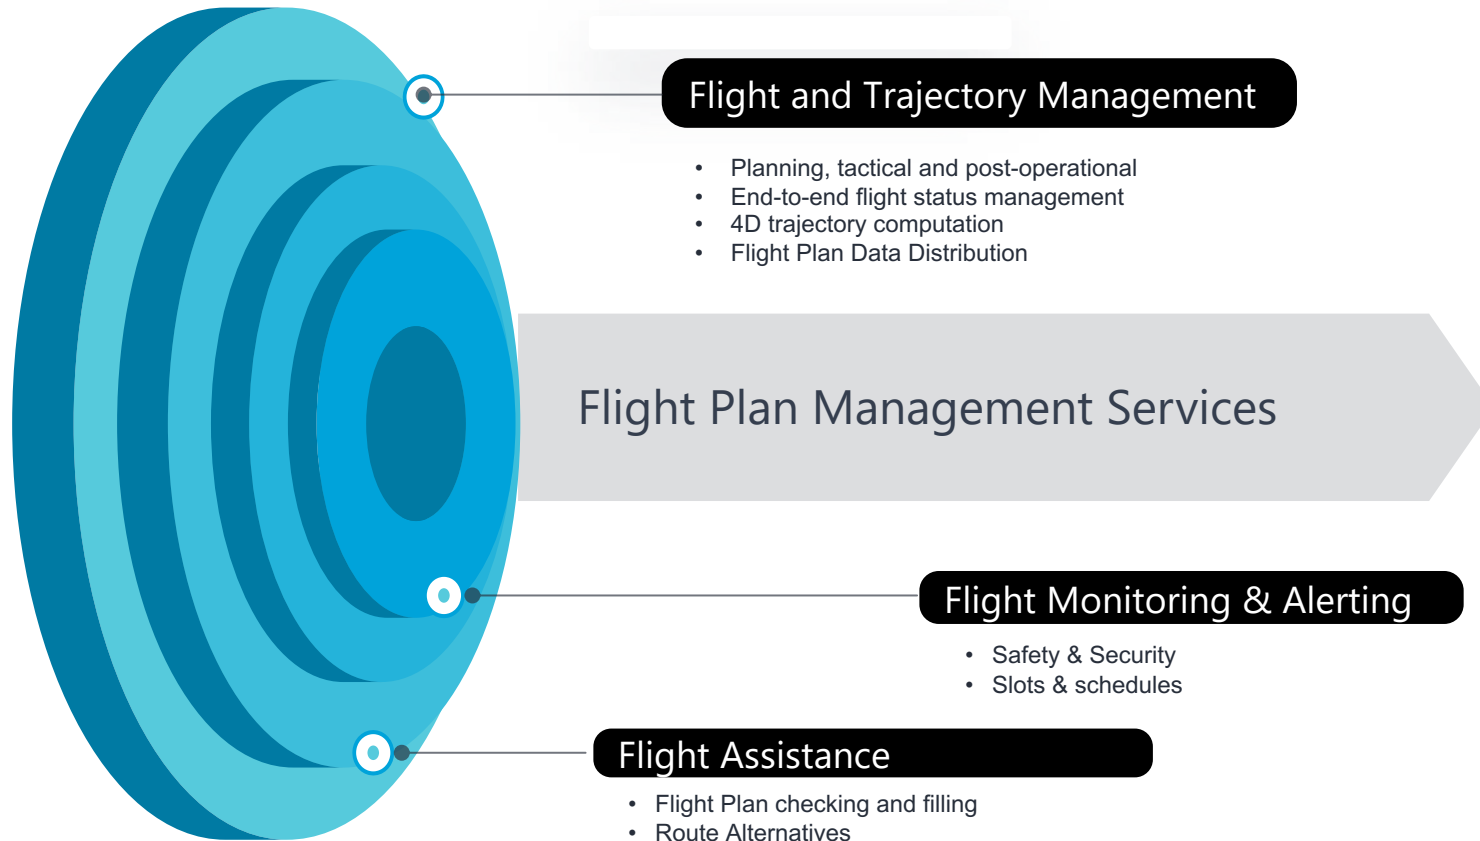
Flight and Trajectory Management

- Planning, tactical and post-operational
- End-to-end flight status management
- 4D trajectory computation
- Flight Plan Data Distribution

Flight Plan Management Services

Flight Monitoring & Alerting

- Safety & Security
- Slots & schedules

Flight Assistance

- Flight Plan checking and filling
- Route Alternatives